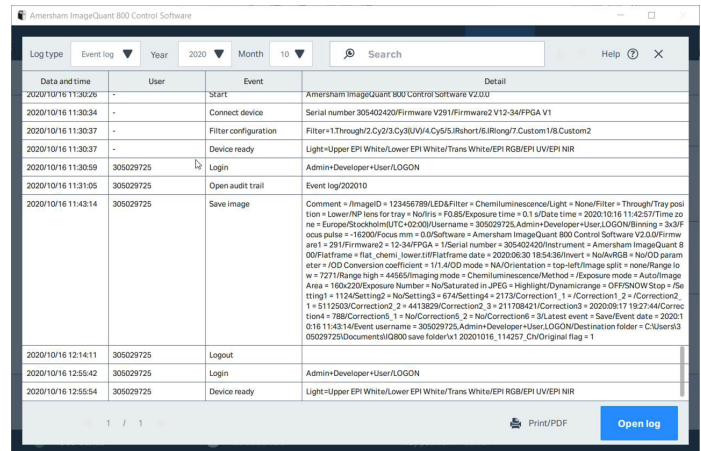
Amersham ImageQuant 800 Control Software

Log type Event log Year 2020 Month 10 Search Help ? X

| Data and time | User | Event | Detail |
|---|---|---|---|
| 2020/10/16 11:30:26 | - | Start | Amersham ImageQuant 800 Control Software V2.0.0 |
| 2020/10/16 11:30:34 | - | Connect device | Serial number 305402420/Firmware V291/Firmware2 V12-34/FPGA V1 |
| 2020/10/16 11:30:37 | - | Filter configuration | Filter=1.Through/2.Cy2/3.Cy3(UV)/4.Cy5/5.IRshort/6.IRlong/7.Custom 1/8.Custom2 |
| 2020/10/16 11:30:37 | - | Device ready | Light=Upper EPI White/Lower EPI White/Trans White/EPI RGB/EPI UV/EPI NIR |
| 2020/10/16 11:30:59 | 305029725 | Login | Admin+Developer+User/LOGON |
| 2020/10/16 11:31:05 | 305029725 | Open audit trail | Event log/202010 |
| 2020/10/16 11:43:14 | 305029725 | Save image | Comment = /ImageID = 123456789/LED&Filter = Chemiluminescence/Light = None/Filter = Through/Tray position = Lower/NP lens for tray = No/Iris = F0.85/Exposure time = 0.1 s/Date time = 2020:10:16 11:42:57/Time zone = Europe/Stockholm(UTC+02:00)/Username = 305029725,Admin+Developer+User,LOGON/Binning = 3x3/Focus pulse = -16200/Focus mm = 0.0/Software = Amersham ImageQuant 800 Control Software V2.0.0/Firmware1 = 291/Firmware2 = 12-34/FPGA = 1/Serial number = 305402420/Instrument = Amersham ImageQuant 800/Flatframe = flat_chemi_lower.tif/Flatframe date = 2020:06:30 18:54:36/Invert = No/AvRGB = No/OD parameter = /OD Conversion coefficient = 1/1.4/OD mode = NA/Orientation = top-left/Image split = none/Range low = 7271/Range high = 44565/Imaging mode = Chemiluminescence/Method = /Exposure mode = Auto/Image Area = 160x220/Exposure Number = No/Saturated in JPEG = Highlight/Dynamicrange = OFF/SNOW Stop = /Setting1 = 1124/Setting2 = No/Setting3 = 674/Setting4 = 2173/Correction1_1 = /Correction1_2 = /Correction2_1 = 5112503/Correction2_2 = 4413829/Correction2_3 = 211708421/Correction3 = 2020:09:17 19:27:44/Correction4 = 788/Correction5_1 = No/Correction5_2 = No/Correction6 = 3/Latest event = Save/Event date = 2020:10:16 11:43:14/Event username = 305029725,Admin+Developer+User,LOGON/Destination folder = C:\Users\305029725\Documents\IQ800 save folder\x1 20201016_114257_Ch/Original flag = 1 |
| 2020/10/16 12:14:11 | 305029725 | Logout | |
| 2020/10/16 12:55:42 | 305029725 | Login | Admin+Developer+User/LOGON |
| 2020/10/16 12:55:54 | 305029725 | Device ready | Light=Upper EPI White/Lower EPI White/Trans White/EPI RGB/EPI UV/EPI NIR |

1 / 1

Print/PDF Open log